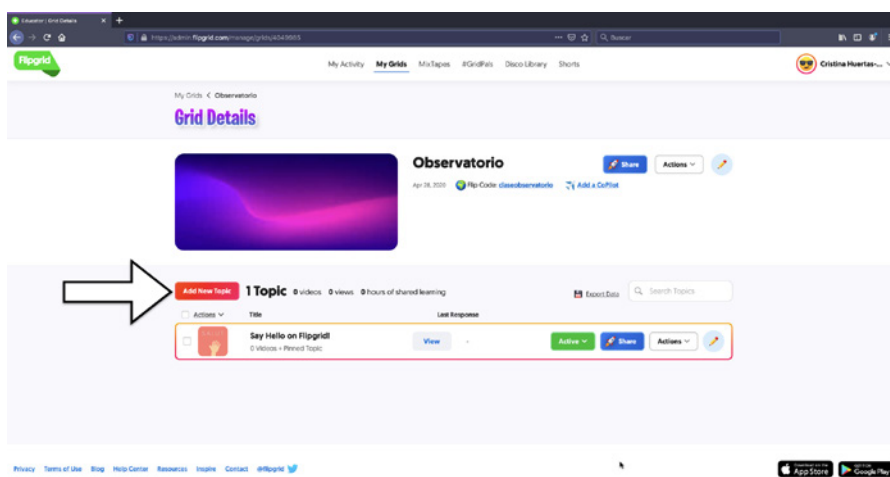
Educator | Grid Details

https://admin.flipgrid.com/manage/grids/4049665

Buscar

Flipgrid

My Activity My Grids MixTapes #GridPals Disco Library Shorts

Cristina Huertas-...

My Grids < Observatorio

Grid Details

Observatorio

Share Actions

Apr 26, 2020 Flip Code: claseobservatorio Add a CoPilot

Add New Topic 1 Topic 0 videos 0 views 0 hours of shared learning

Export Data Search Topics

Actions Title Last Response

Say Hello on Flipgrid!

0 Videos • Pinned Topic

View -

Active Share Actions

Privacy Terms of Use Blog Help Center Resources Inspire Contact @flipgrid

App Store Google Play